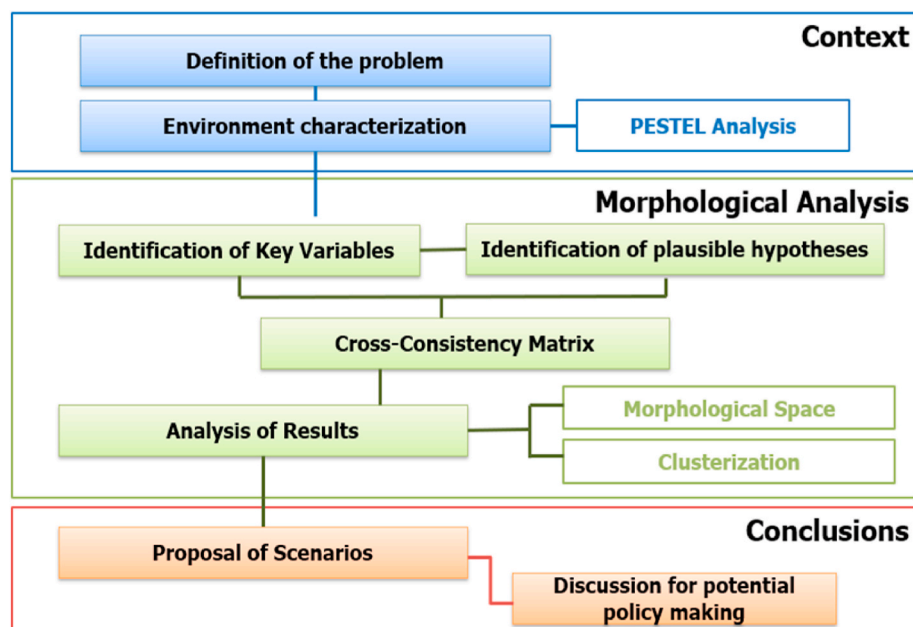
Context

Definition of the problem

Environment characterization

PESTEL Analysis

Morphological Analysis

Identification of Key Variables

Identification of plausible hypotheses

Cross-Consistency Matrix

Analysis of Results

Morphological Space

Clusterization

Conclusions

Proposal of Scenarios

Discussion for potential policy making